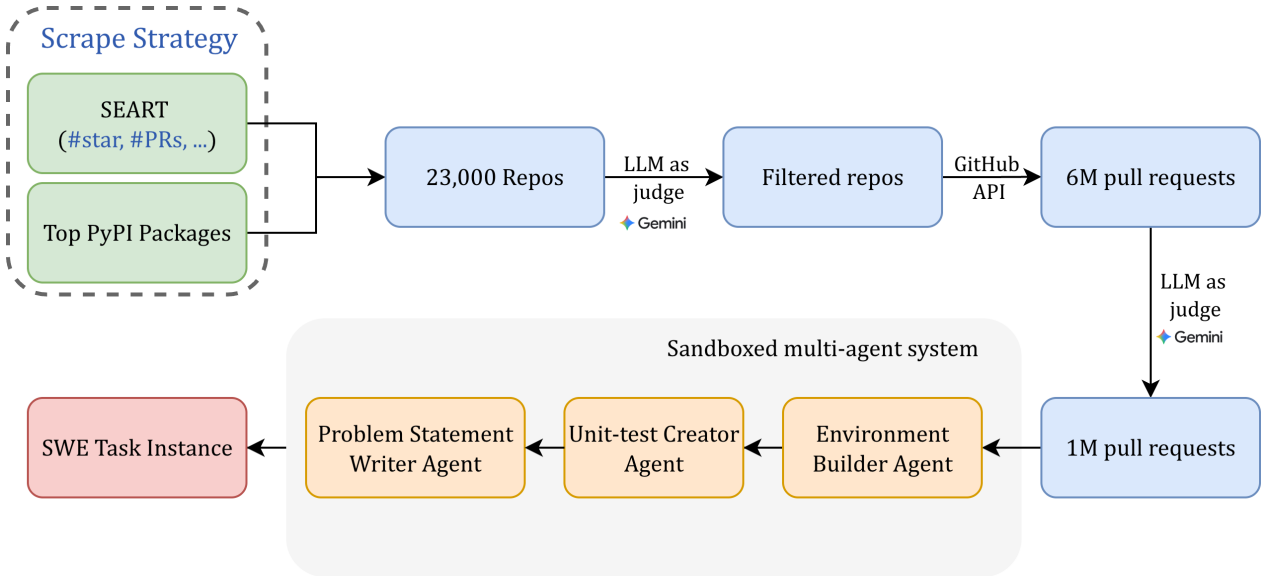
Scrape Strategy

SEART
(#star, #PRs, ...)

Top PyPI Packages

23,000 Repos

LLM as judge
Gemini

Filtered repos

GitHub API

6M pull requests

LLM as judge
Gemini

Sandboxed multi-agent system

1M pull requests

Environment Builder Agent

Unit-test Creator Agent

Problem Statement Writer Agent

SWE Task Instance